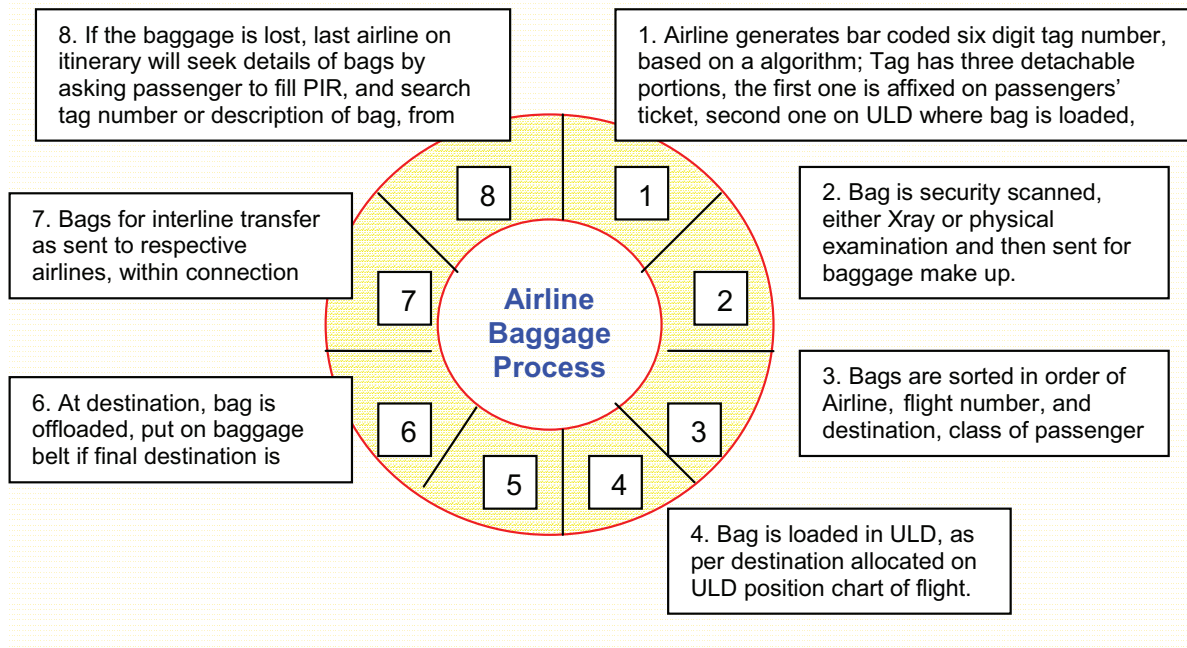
8. If the baggage is lost, last airline on itinerary will seek details of bags by asking passenger to fill PIR, and search tag number or description of bag, from

1. Airline generates bar coded six digit tag number, based on a algorithm; Tag has three detachable portions, the first one is affixed on passengers' ticket, second one on ULD where bag is loaded,

8

1

2. Bag is security scanned, either Xray or physical examination and then sent for baggage make up.

7. Bags for interline transfer as sent to respective airlines, within connection

Airline Baggage Process

7

2

3. Bags are sorted in order of Airline, flight number, and destination, class of passenger

6. At destination, bag is offloaded, put on baggage belt if final destination is

6

3

5

4

4. Bag is loaded in ULD, as per destination allocated on ULD position chart of flight.